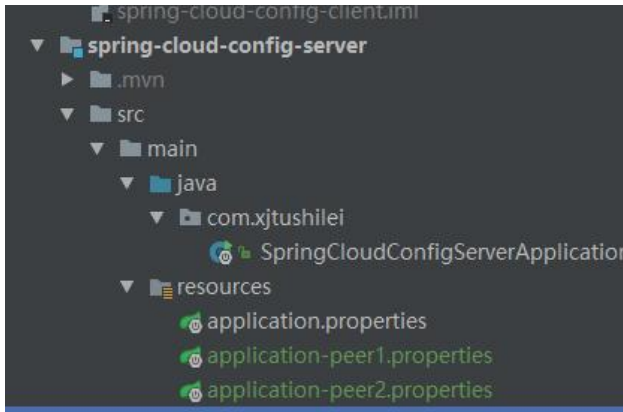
spring-cloud-config-client.iml
spring-cloud-config-server
.mvn
src
main
java
com.xjtushilei
SpringCloudConfigServerApplicatio
resources
application.properties
application-peer1.properties
application-peer2.properties